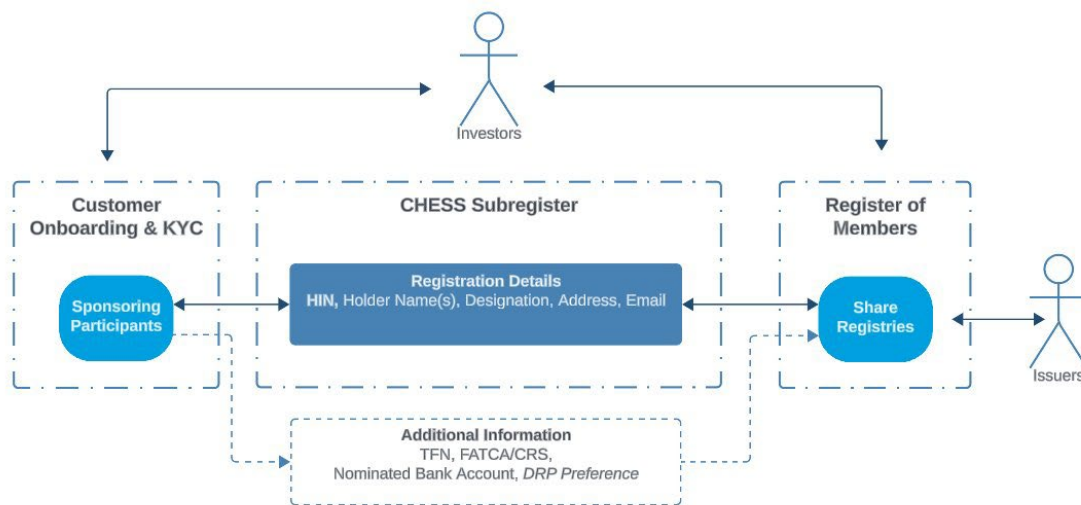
Investors

Customer Onboarding & KYC

Sponsoring Participants

CHESS Subregister

Registration Details
HIN, Holder Name(s), Designation, Address, Email

Register of Members

Share Registries

Issuers

Additional Information
TFN, FATCA/CRS,
Nominated Bank Account, DRP Preference